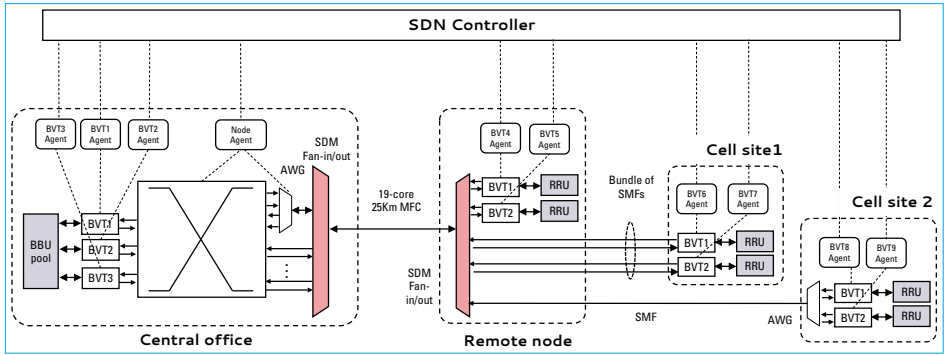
SDN Controller

BVT3 Agent
BVT1 Agent
BVT2 Agent
Node Agent
SDM Fan-in/out
AWG
BBU pool
BVT1
BVT2
BVT3
Central office

19-core 25Km MFC

BVT4 Agent
BVT5 Agent
BVT1
RRU
BVT2
RRU
SDM Fan-in/out
Remote node

Bundle of SMFs

Cell site1
BVT6 Agent
BVT7 Agent
BVT1
RRU
BVT2
RRU

SMF

Cell site 2
BVT8 Agent
BVT9 Agent
BVT1
RRU
BVT2
RRU
AWG